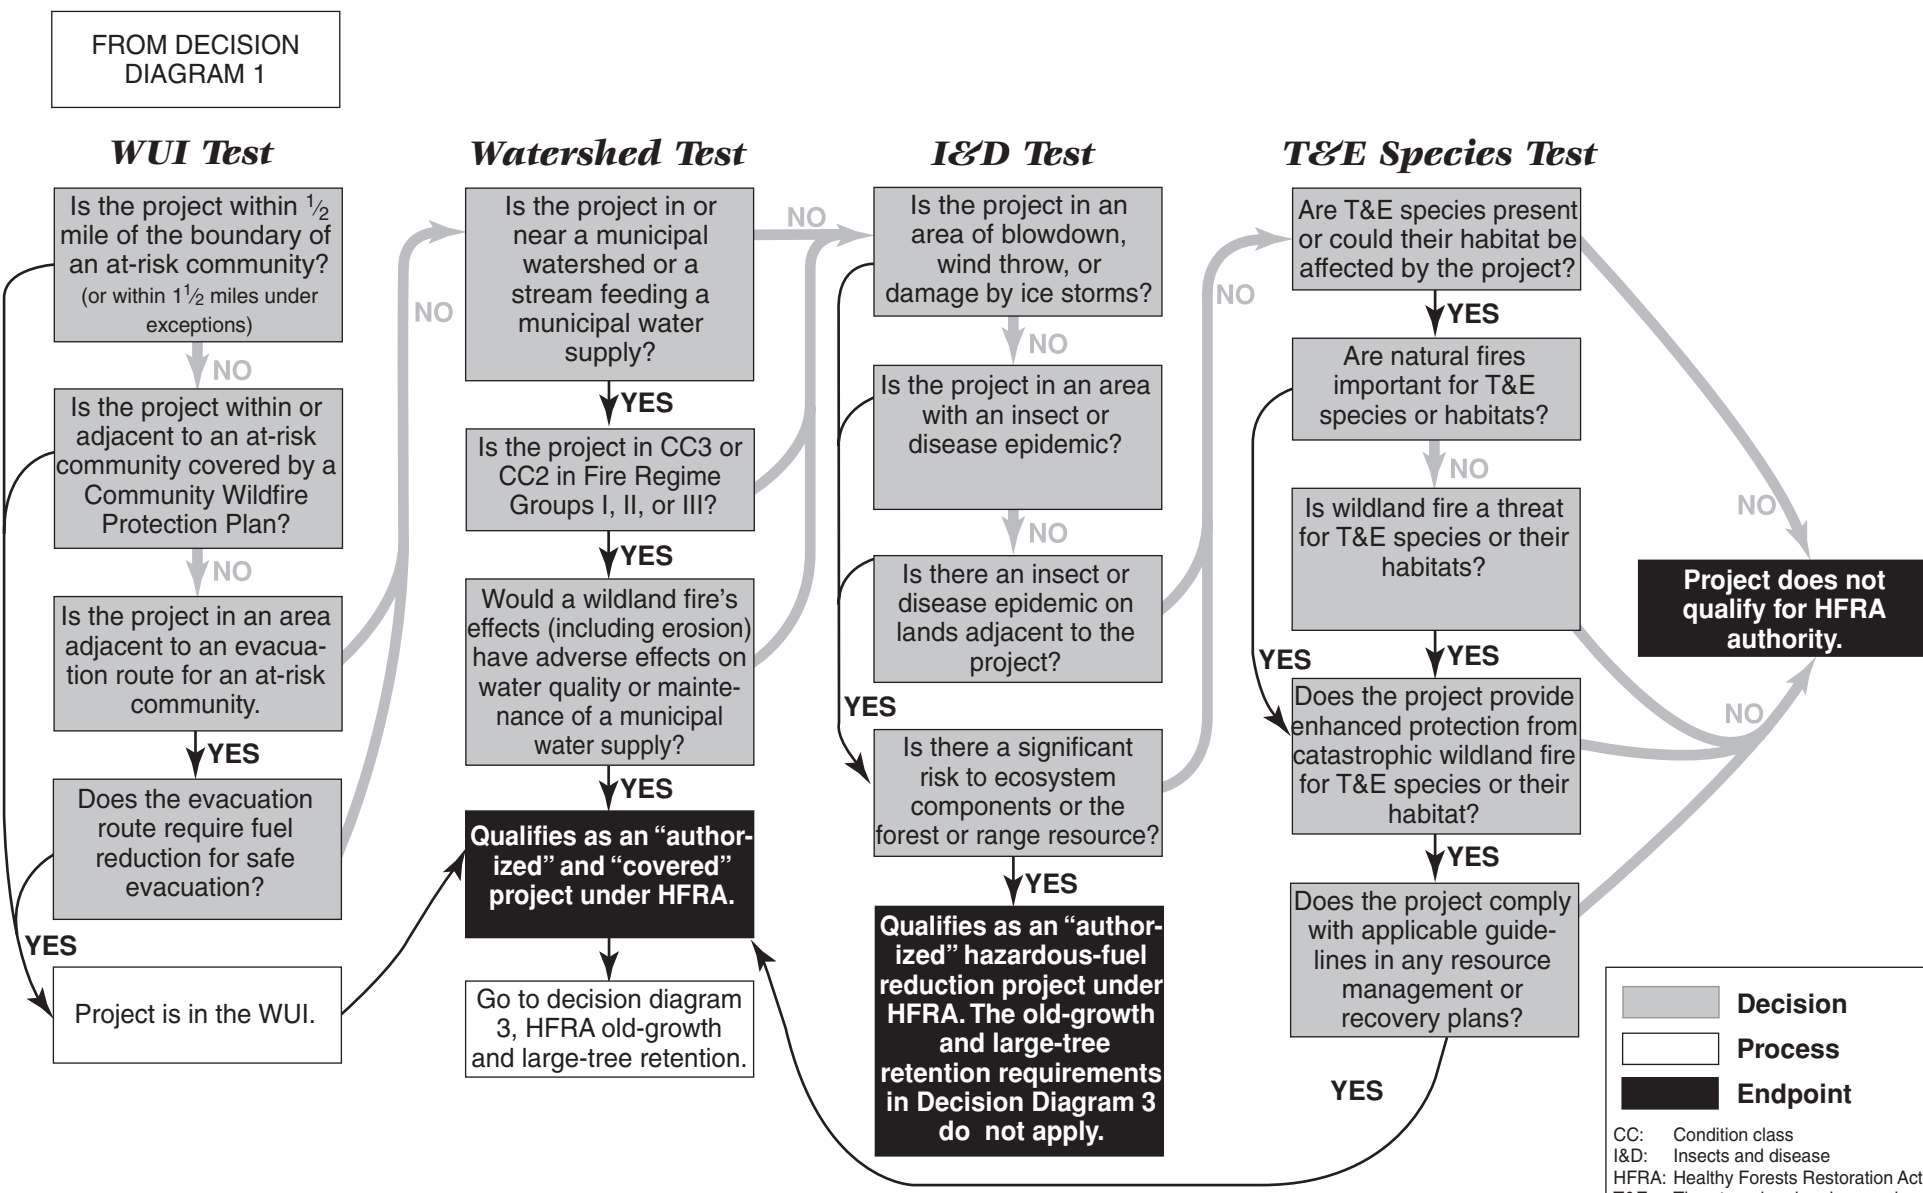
FROM DECISION DIAGRAM 1

WUI Test

Is the project within $\frac{1}{2}$ mile of the boundary of an at-risk community? (or within $1\frac{1}{2}$ miles under exceptions)

NO

Is the project within or adjacent to an at-risk community covered by a Community Wildfire Protection Plan?

NO

Is the project in an area adjacent to an evacuation route for an at-risk community.

YES

Does the evacuation route require fuel reduction for safe evacuation?

YES

Project is in the WUI.

NO

Watershed Test

Is the project in or near a municipal watershed or a stream feeding a municipal water supply?

YES

Is the project in CC3 or CC2 in Fire Regime Groups I, II, or III?

YES

Would a wildland fire's effects (including erosion) have adverse effects on water quality or maintenance of a municipal water supply?

YES

Qualifies as an "authorized" and "covered" project under HFRA.

Go to decision diagram 3, HFRA old-growth and large-tree retention.

NO

I&D Test

Is the project in an area of blowdown, wind throw, or damage by ice storms?

NO

Is the project in an area with an insect or disease epidemic?

NO

Is there an insect or disease epidemic on lands adjacent to the project?

YES

Is there a significant risk to ecosystem components or the forest or range resource?

YES

Qualifies as an "authorized" hazardous-fuel reduction project under HFRA. The old-growth and large-tree retention requirements in Decision Diagram 3 do not apply.

NO

T&E Species Test

Are T&E species present or could their habitat be affected by the project?

YES

Are natural fires important for T&E species or habitats?

NO

Is wildland fire a threat for T&E species or their habitats?

YES

YES

Does the project provide enhanced protection from catastrophic wildland fire for T&E species or their habitat?

YES

Does the project comply with applicable guidelines in any resource management or recovery plans?

YES

NO

NO

Project does not qualify for HFRA authority.

Decision
Process
Endpoint

CC: Condition class
I&D: Insects and disease
HFRA: Healthy Forests Restoration Act
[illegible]